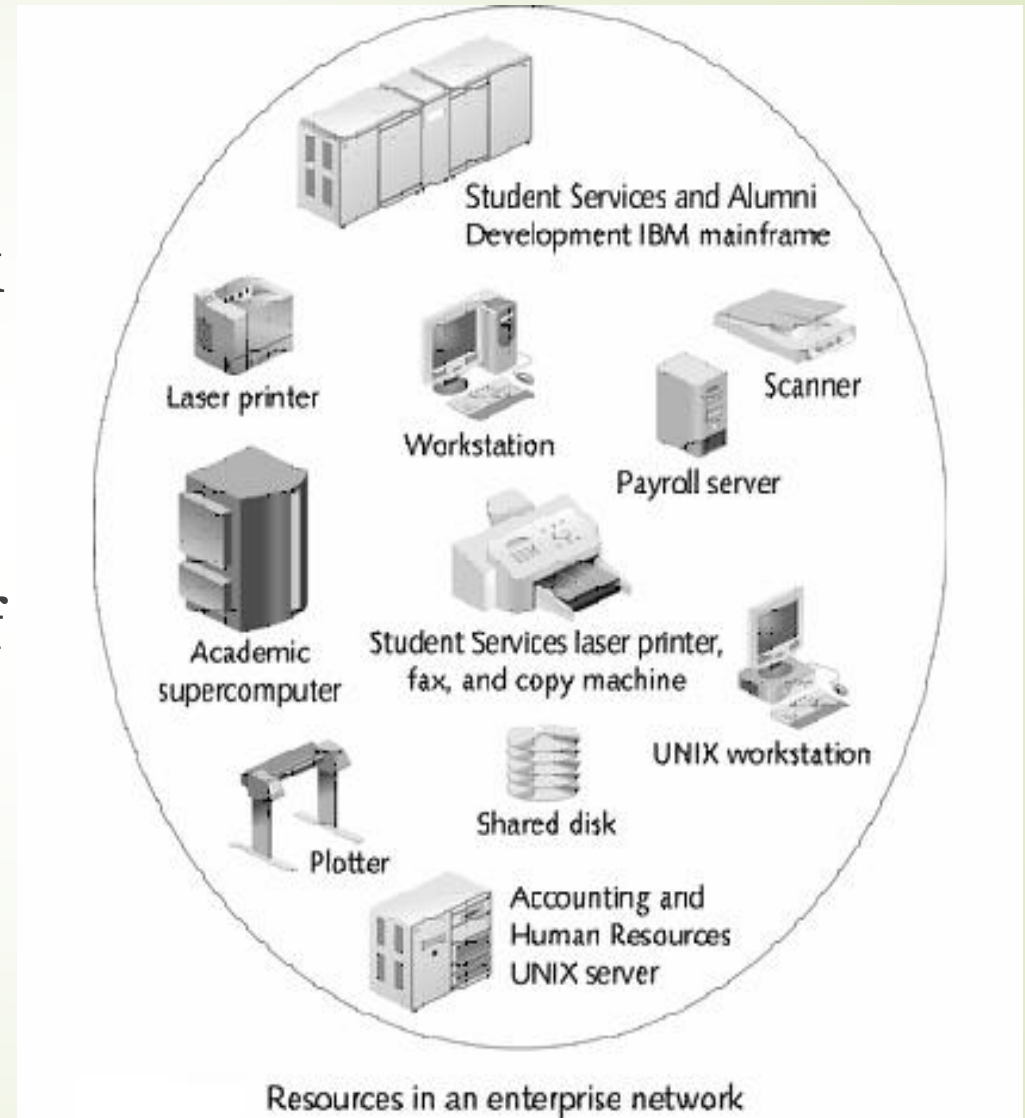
Student Services and Alumni Development IBM mainframe

Laser printer

Workstation

Scanner

Payroll server

Academic supercomputer

Student Services laser printer, fax, and copy machine

UNIX workstation

Shared disk

Plotter

Accounting and Human Resources UNIX server

Resources in an enterprise network